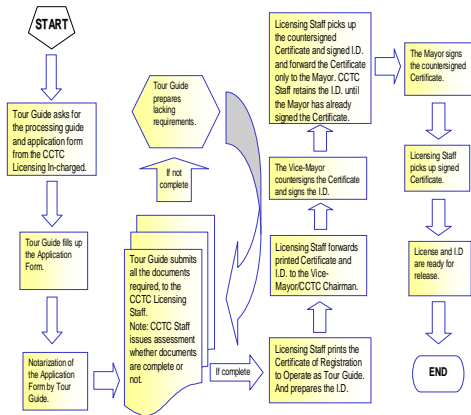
START

Tour Guide asks for the processing guide and application form from the CCTC Licensing In-charged.

Tour Guide fills up the Application Form.

Notarization of the Application Form by Tour Guide.

Tour Guide prepares lacking requirements.

If not complete

Tour Guide submits all the documents required, to the CCTC Licensing Staff.
Note: CCTC Staff issues assessment whether documents are complete or not.

If complete

Licensing Staff picks up the countersigned Certificate and signed I.D. and forward the Certificate only to the Mayor. CCTC Staff retains the I.D. until the Mayor has already signed the Certificate.

The Vice-Mayor countersigns the Certificate and signs the I.D.

Licensing Staff forwards printed Certificate and I.D. to the Vice-Mayor/CCTC Chairman.

Licensing Staff prints the Certificate of Registration to Operate as Tour Guide. And prepares the I.D.

The Mayor signs the countersigned Certificate.

Licensing Staff picks up signed Certificate.

License and I.D are ready for release.

END